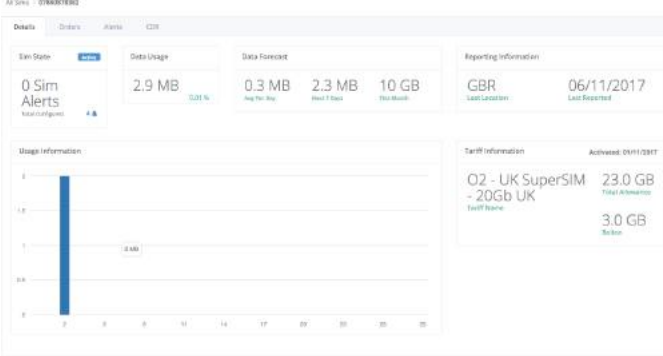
All Sims / 07868678082

Details Orders Alerts CDR

Sim State Active

0 Sim Alerts
Total Configured 4

Data Usage

2.9 MB
0.01 %

Data Forecast

0.3 MB
Avg Per Day

2.3 MB
Next 7 Days

10 GB
This Month

Reporting Information

GBR
Last Location

06/11/2017
Last Reported

Usage Information

2
1.5
1
0.5
0

0 MB

2 5 8 11 14 17 20 23 26 29

Tariff Information

Activated: 05/11/2017

O2 - UK SuperSIM - 20Gb UK
Tariff Name

23.0 GB
Total Allowance

3.0 GB
Below